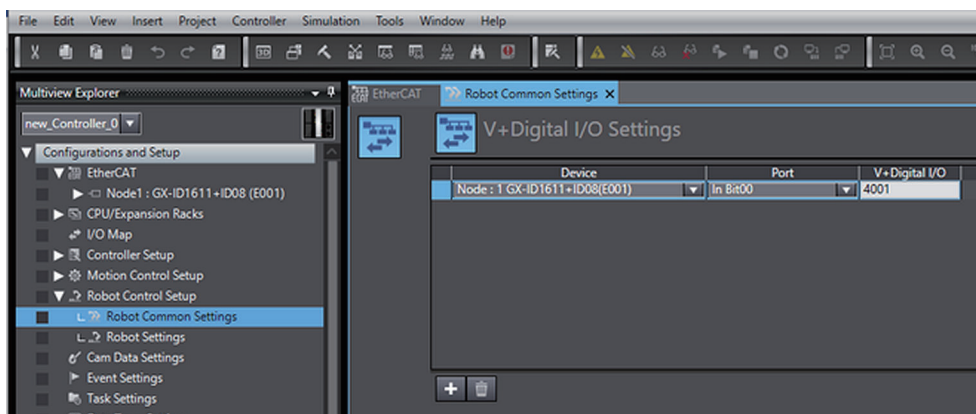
File Edit View Insert Project Controller Simulation Tools Window Help

Multiview Explorer

new_Controller_0

Configurations and Setup
EtherCAT
Node1 : GX-ID1611+ID08 (E001)
CPU/Expansion Racks
I/O Map
Controller Setup
Motion Control Setup
Robot Control Setup
Robot Common Settings
Robot Settings
Cam Data Settings
Event Settings
Task Settings

EtherCAT
Robot Common Settings

V+Digital I/O Settings

| Device | Port | V+Digital I/O |
|---|---|---|
| Node : 1 GX-ID1611+ID08(E001) | In Bit00 | 4001 |